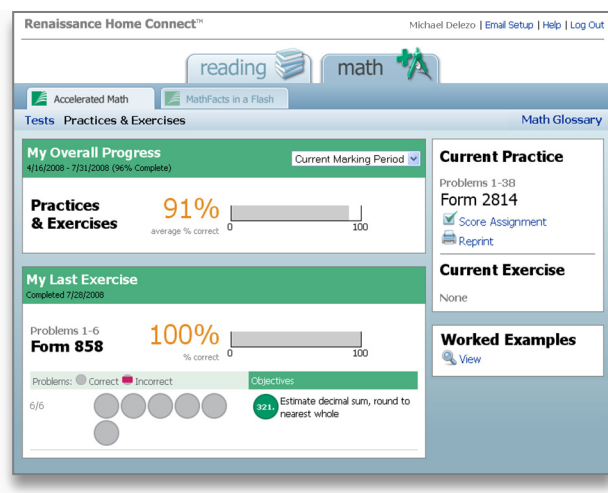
Renaissance Home Connect™

Michael Delezo | Email Setup | Help | Log Out

reading

math

Accelerated Math

MathFacts in a Flash

Tests Practices & Exercises

Math Glossary

My Overall Progress
4/16/2008 - 7/31/2008 (96% Complete)

Current Marking Period

Practices & Exercises

91%
average % correct

0

100

My Last Exercise
Completed 7/28/2008

Problems 1-6
Form 858

100%
% correct

0

100

Problems: Correct Incorrect

Objectives

6/6

321. Estimate decimal sum, round to nearest whole

Current Practice

Problems 1-38
Form 2814

Score Assignment

Reprint

Current Exercise

None

Worked Examples

View